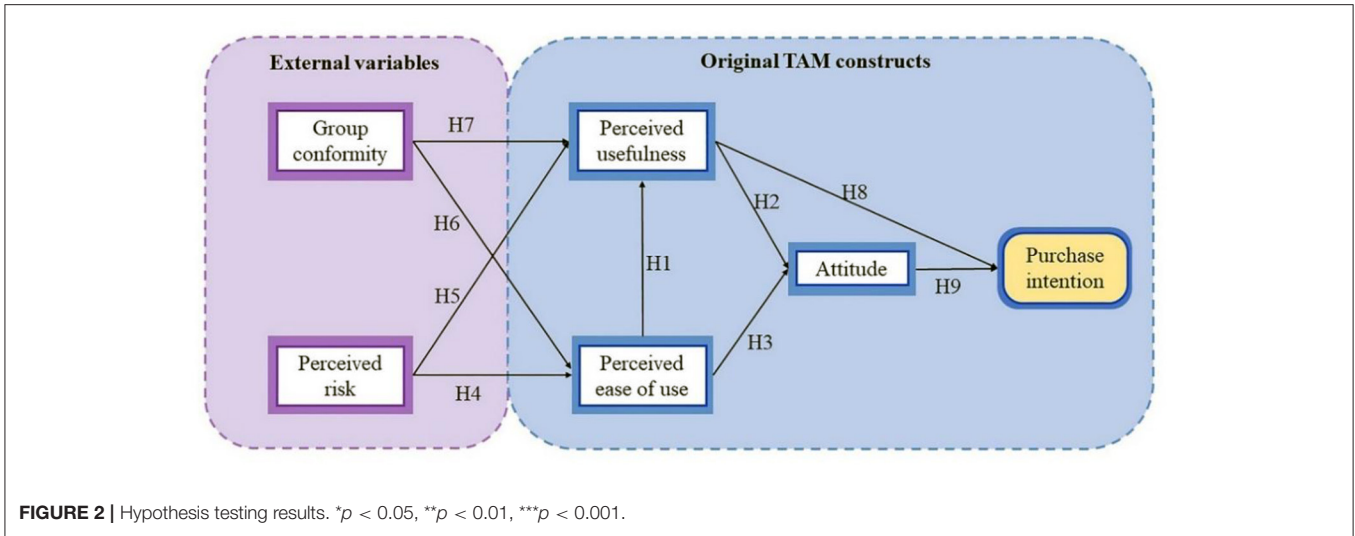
External variables

Original TAM constructs

Group conformity

H7

Perceived usefulness

H6

H2

H8

H1

Attitude

H9

Purchase intention

H5

H3

Perceived risk

H4

Perceived ease of use

**FIGURE 2** | Hypothesis testing results. $^{*}p < 0.05$, $^{**}p < 0.01$, $^{***}p < 0.001$.